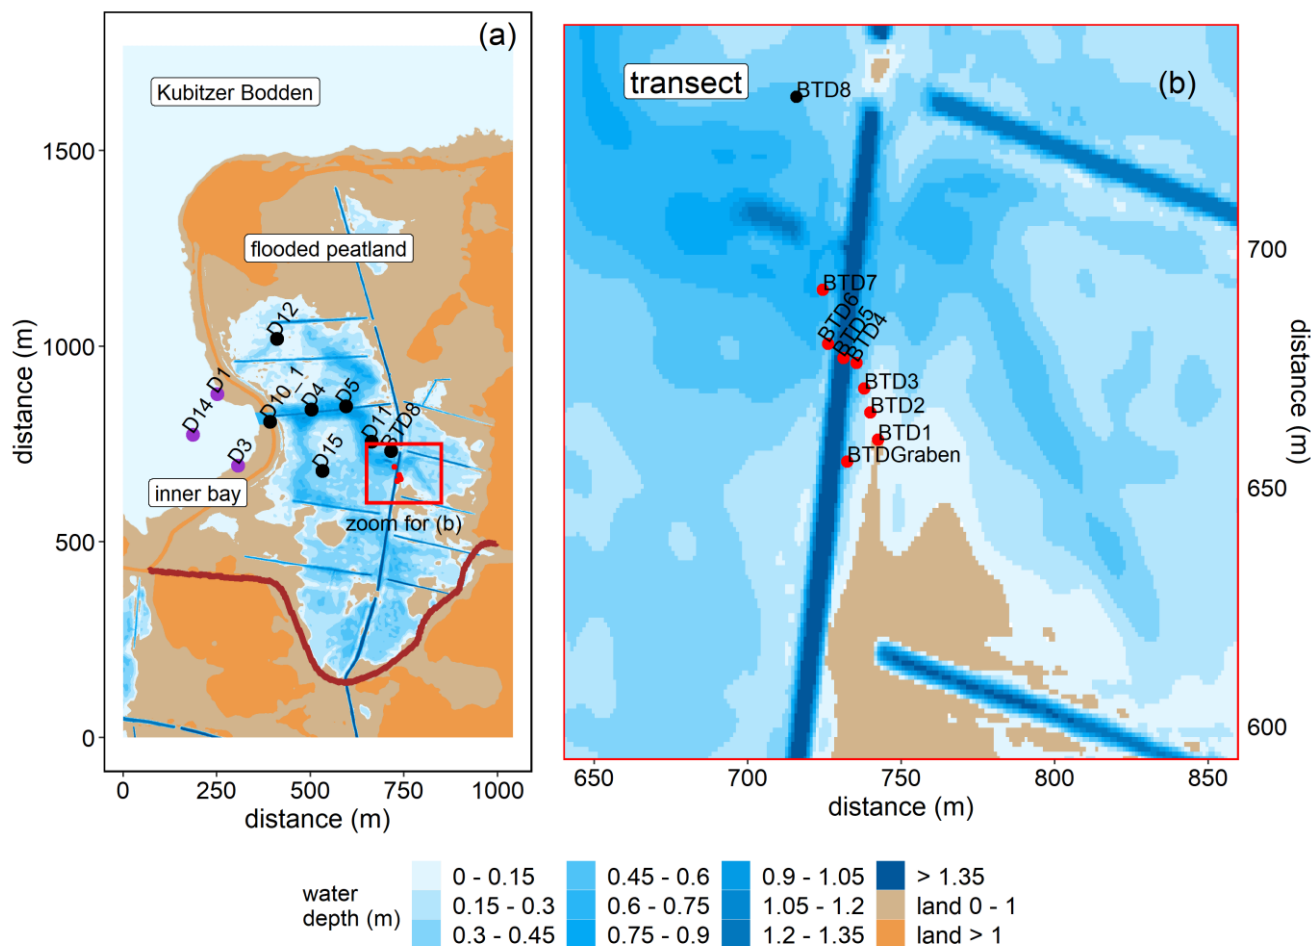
(a)

Kubitzer Bodden

flooded peatland

D12
D1
D14
D10_1
D4
D5
D11
BTD8
D3
D15

inner bay

zoom for (b)

1500
1000
500
0

distance (m)

0 250 500 750 1000

distance (m)

transect

(b)

BTD8
BTD7
BTD6
BTD5
BTD4
BTD3
BTD2
BTD1
BTDGraben

700
650
600

distance (m)

650 700 750 800 850

distance (m)

water depth (m)

| 0 - 0.15 | 0.45 - 0.6 | 0.9 - 1.05 | > 1.35 |
|---|---|---|---|
| 0.15 - 0.3 | 0.6 - 0.75 | 1.05 - 1.2 | land 0 - 1 |
| 0.3 - 0.45 | 0.75 - 0.9 | 1.2 - 1.35 | land > 1 |